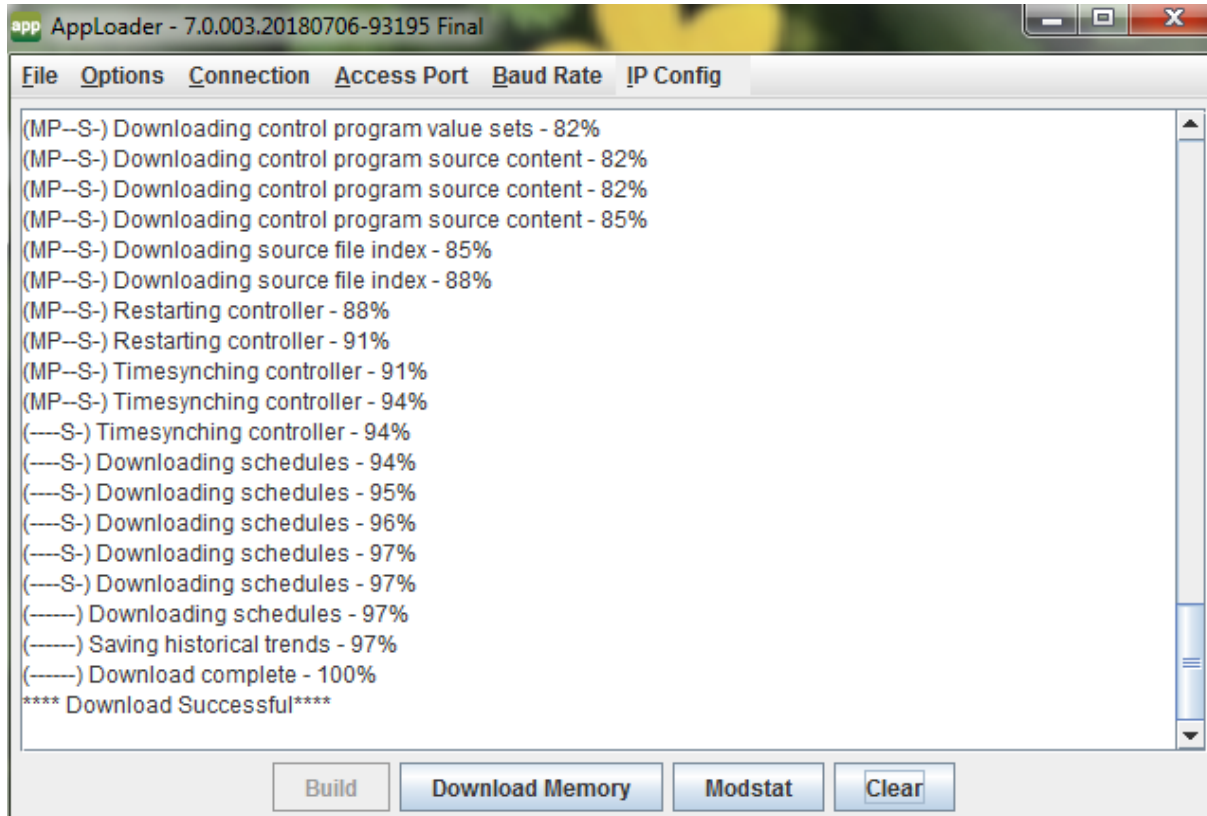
app AppLoader - 7.0.003.20180706-93195 Final

File Options Connection Access Port Baud Rate IP Config

(MP--S-) Downloading control program value sets - 82%
(MP--S-) Downloading control program source content - 82%
(MP--S-) Downloading control program source content - 82%
(MP--S-) Downloading control program source content - 85%
(MP--S-) Downloading source file index - 85%
(MP--S-) Downloading source file index - 88%
(MP--S-) Restarting controller - 88%
(MP--S-) Restarting controller - 91%
(MP--S-) Timesynching controller - 91%
(MP--S-) Timesynching controller - 94%
(----S-) Timesynching controller - 94%
(----S-) Downloading schedules - 94%
(----S-) Downloading schedules - 95%
(----S-) Downloading schedules - 96%
(----S-) Downloading schedules - 97%
(----S-) Downloading schedules - 97%
(------) Downloading schedules - 97%
(------) Saving historical trends - 97%
(------) Download complete - 100%
**** Download Successful****

Build Download Memory Modstat Clear